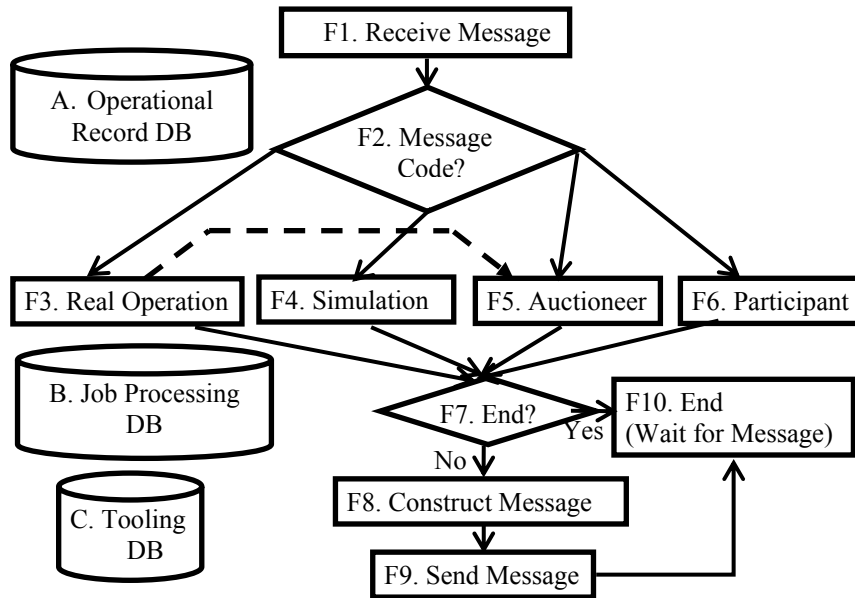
F1. Receive Message

A. Operational Record DB

F2. Message Code?

F3. Real Operation

F4. Simulation

F5. Auctioneer

F6. Participant

B. Job Processing DB

F7. End?

Yes

F10. End (Wait for Message)

No

F8. Construct Message

C. Tooling DB

F9. Send Message